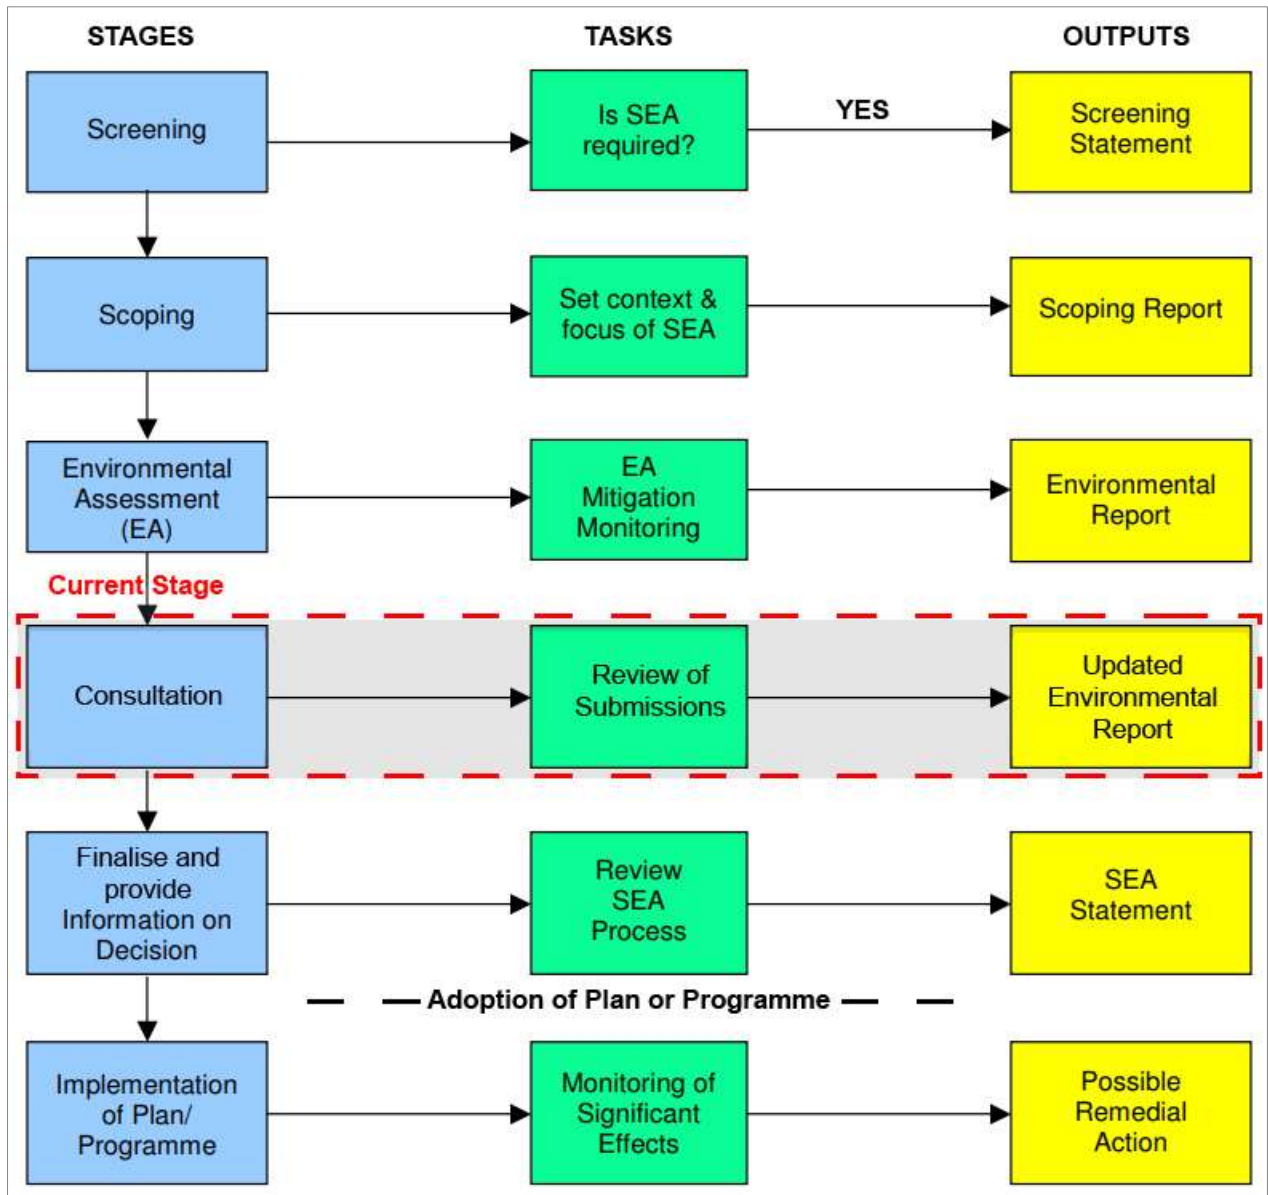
STAGES

TASKS

OUTPUTS

Screening

Is SEA required?

YES

Screening Statement

Scoping

Set context & focus of SEA

Scoping Report

Environmental Assessment (EA)

EA Mitigation Monitoring

Environmental Report

Current Stage

Consultation

Review of Submissions

Updated Environmental Report

Finalise and provide Information on Decision

Review SEA Process

SEA Statement

Adoption of Plan or Programme

Implementation of Plan/ Programme

Monitoring of Significant Effects

Possible Remedial Action